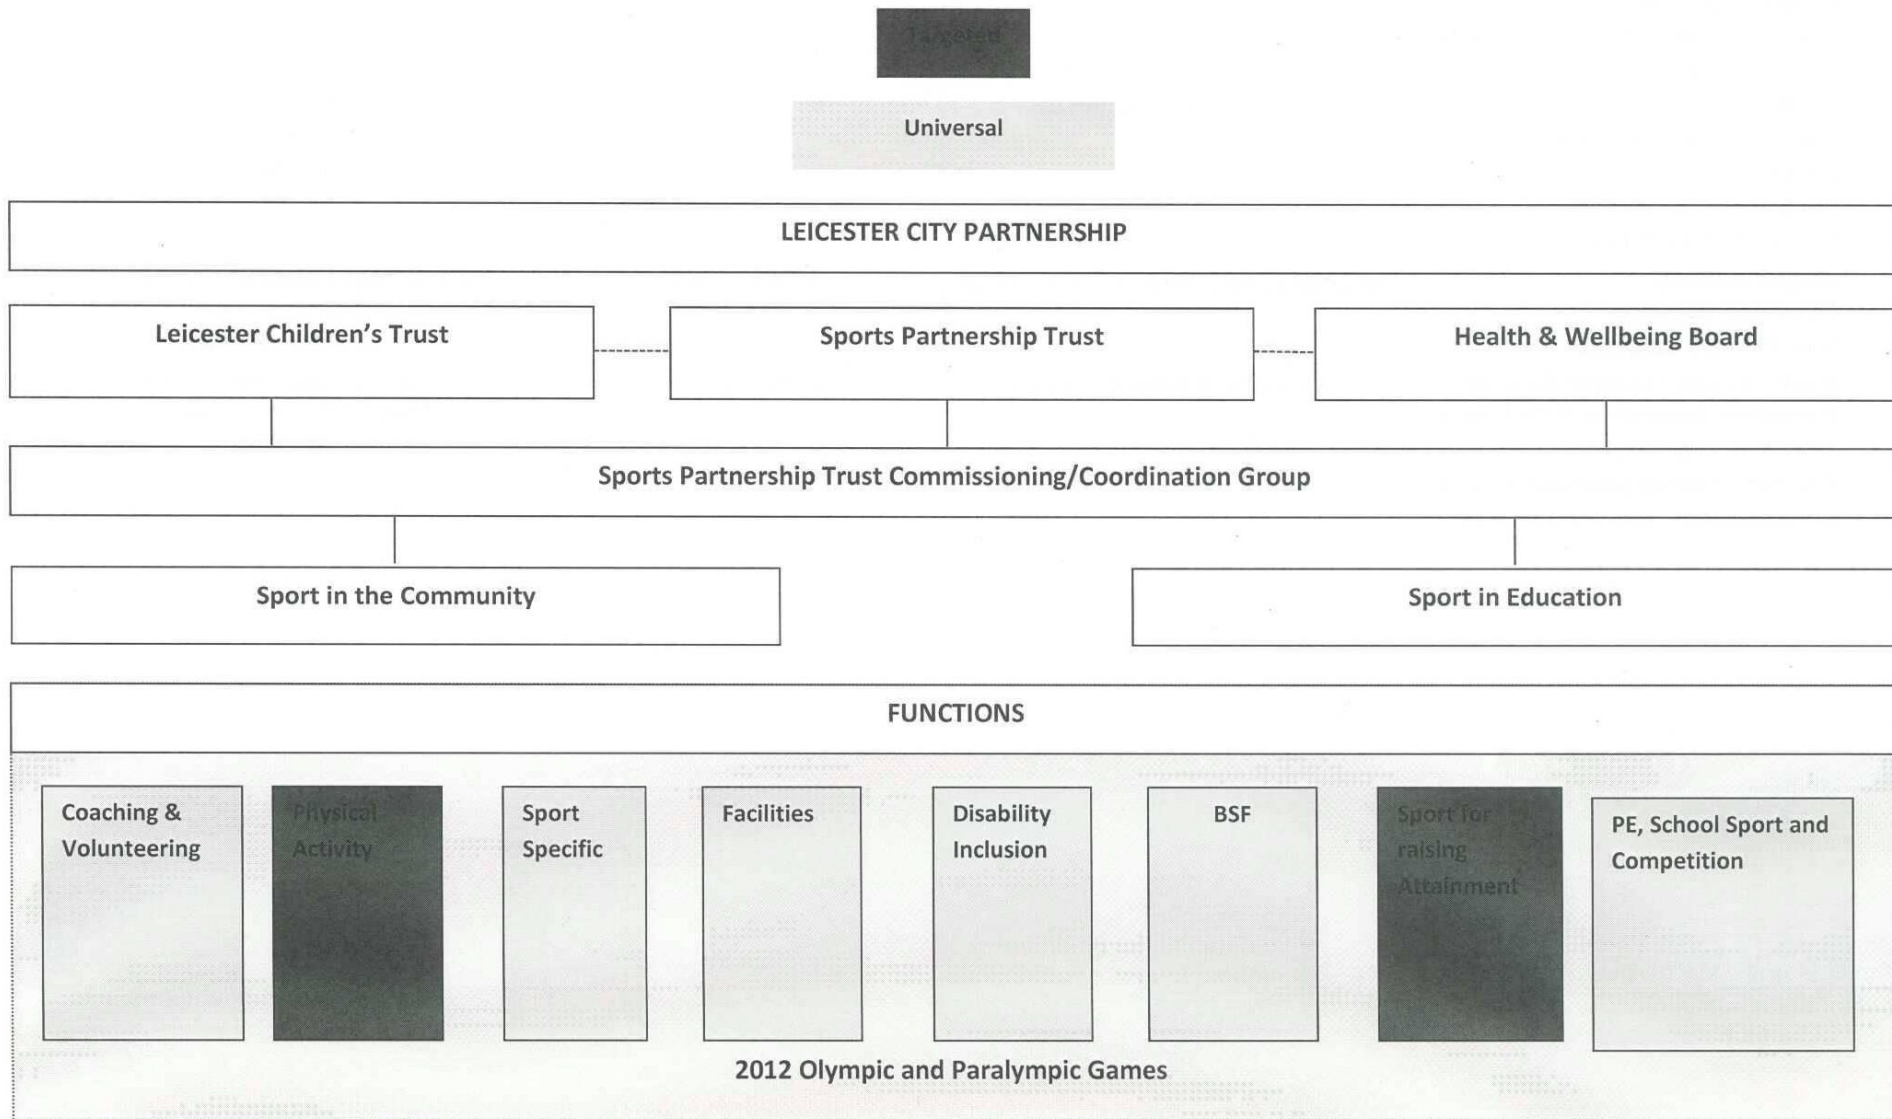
Targeted

Universal

LEICESTER CITY PARTNERSHIP

Leicester Children's Trust

Sports Partnership Trust

Health & Wellbeing Board

Sports Partnership Trust Commissioning/Coordination Group

Sport in the Community

Sport in Education

FUNCTIONS

Coaching & Volunteering

Physical Activity

Sport Specific

Facilities

Disability Inclusion

BSF

Sport for raising Attainment

PE, School Sport and Competition

2012 Olympic and Paralympic Games